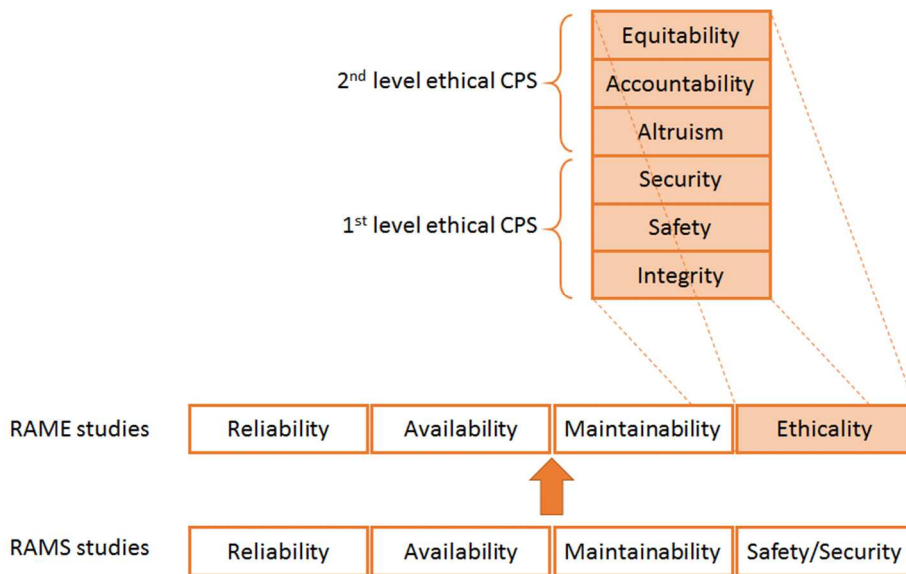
2$^{nd}$ level ethical CPS

Equitability
Accountability
Altruism

1$^{st}$ level ethical CPS

Security
Safety
Integrity

RAME studies

| Reliability | Availability | Maintainability | Ethicality |
|---|---|---|---|

RAMS studies

| Reliability | Availability | Maintainability | Safety/Security |
|---|---|---|---|